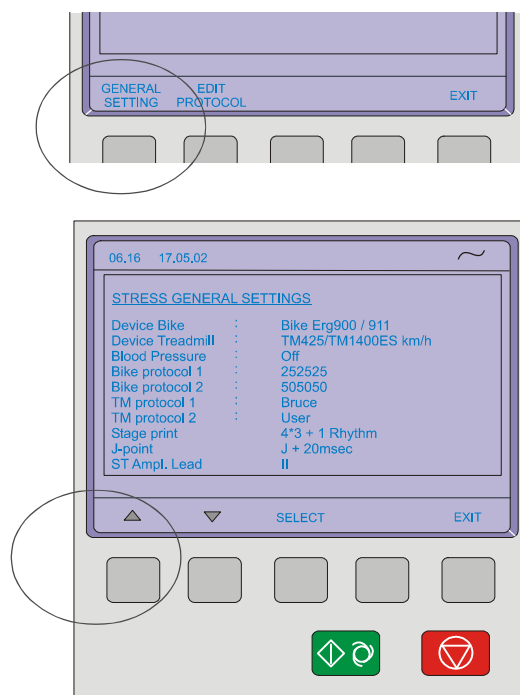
GENERAL SETTING

EDIT PROTOCOL

EXIT

06.16 17.05.02

STRESS GENERAL SETTINGS

| | | |
|---|---|---|
| Device Bike | : | Bike Erg900 / 911 |
| Device Treadmill | : | TM425/TM1400ES km/h |
| Blood Pressure | : | Off |
| Bike protocol 1 | : | 252525 |
| Bike protocol 2 | : | 505050 |
| TM protocol 1 | : | Bruce |
| TM protocol 2 | : | User |
| Stage print | : | 4*3 + 1 Rhythm |
| J-point | : | J + 20msec |
| ST Ampl. Lead | : | II |

SELECT

EXIT